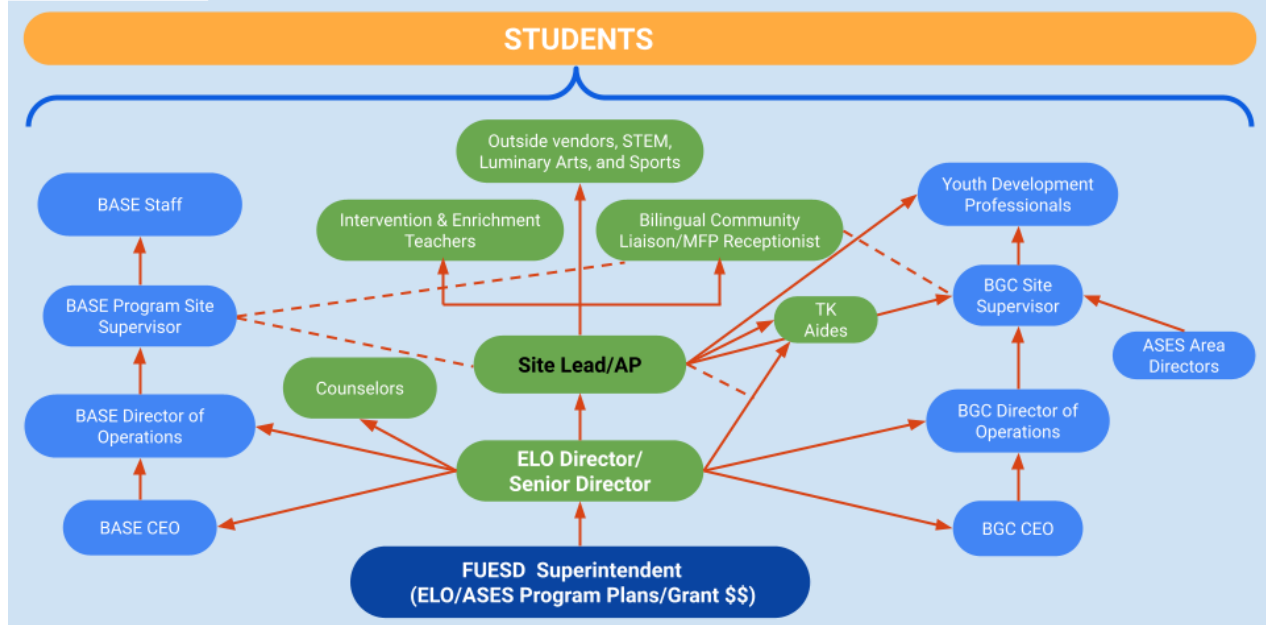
STUDENTS

Outside vendors, STEM, Luminary Arts, and Sports

BASE Staff

Intervention & Enrichment Teachers

Bilingual Community Liaison/MFP Receptionist

Youth Development Professionals

BASE Program Site Supervisor

TK Aides

BGC Site Supervisor

ASES Area Directors

Site Lead/AP

Counselors

BASE Director of Operations

BGC Director of Operations

ELO Director/ Senior Director

BASE CEO

BGC CEO

FUESD Superintendent (ELO/ASES Program Plans/Grant $$)